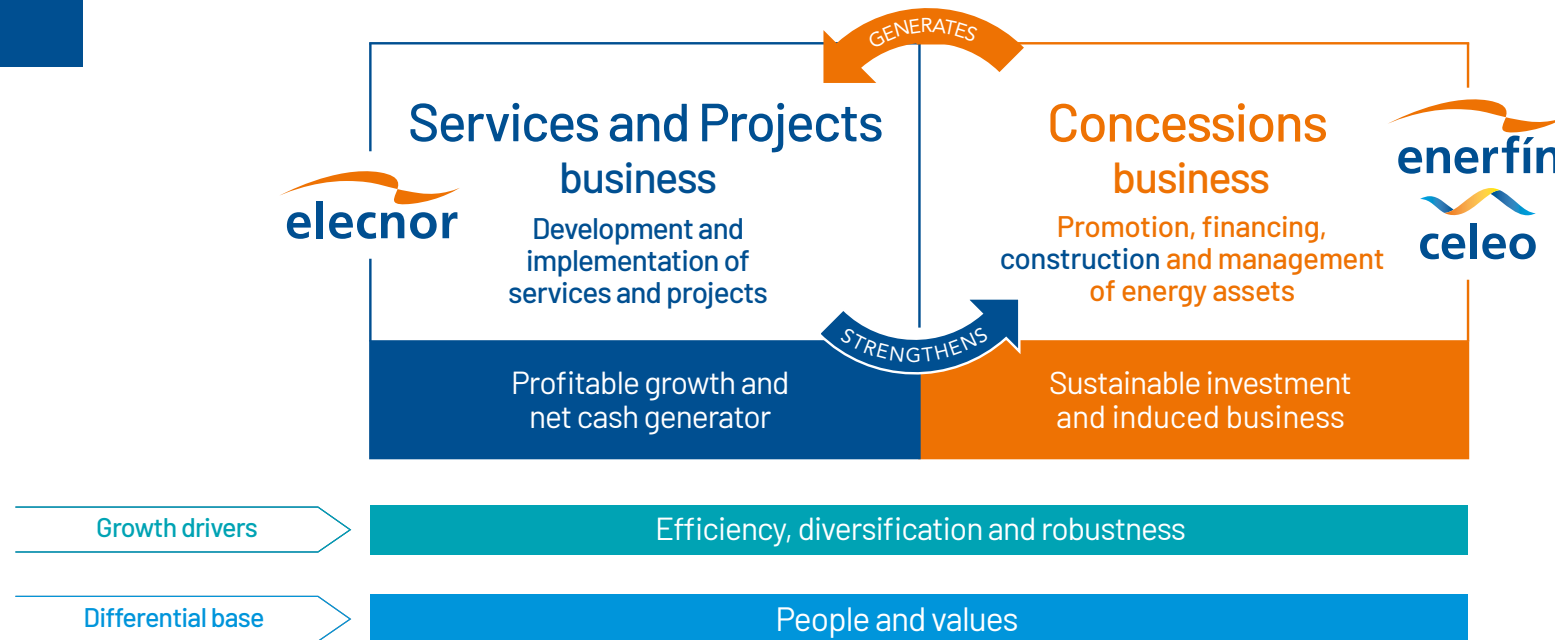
GENERATES

Services and Projects business

elecnor

Development and implementation of services and projects

Concessions business

enerfín

celeo

Promotion, financing, construction and management of energy assets

STRENGTHENS

Profitable growth and net cash generator

Sustainable investment and induced business

Growth drivers

Efficiency, diversification and robustness

Differential base

People and values